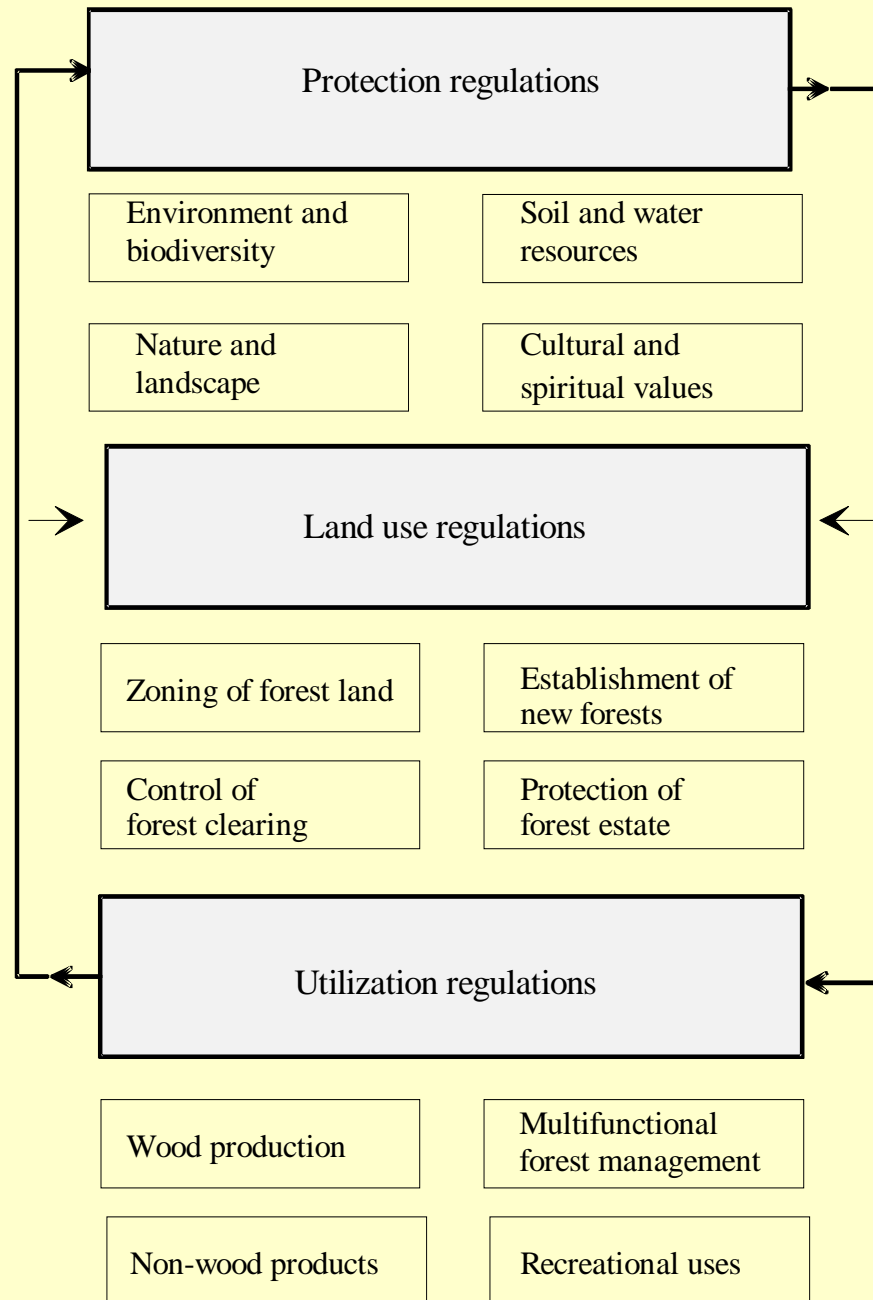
Protection regulations

Environment and biodiversity

Soil and water resources

Nature and landscape

Cultural and spiritual values

Land use regulations

Zoning of forest land

Establishment of new forests

Control of forest clearing

Protection of forest estate

Utilization regulations

Wood production

Multifunctional forest management

Non-wood products

Recreational uses